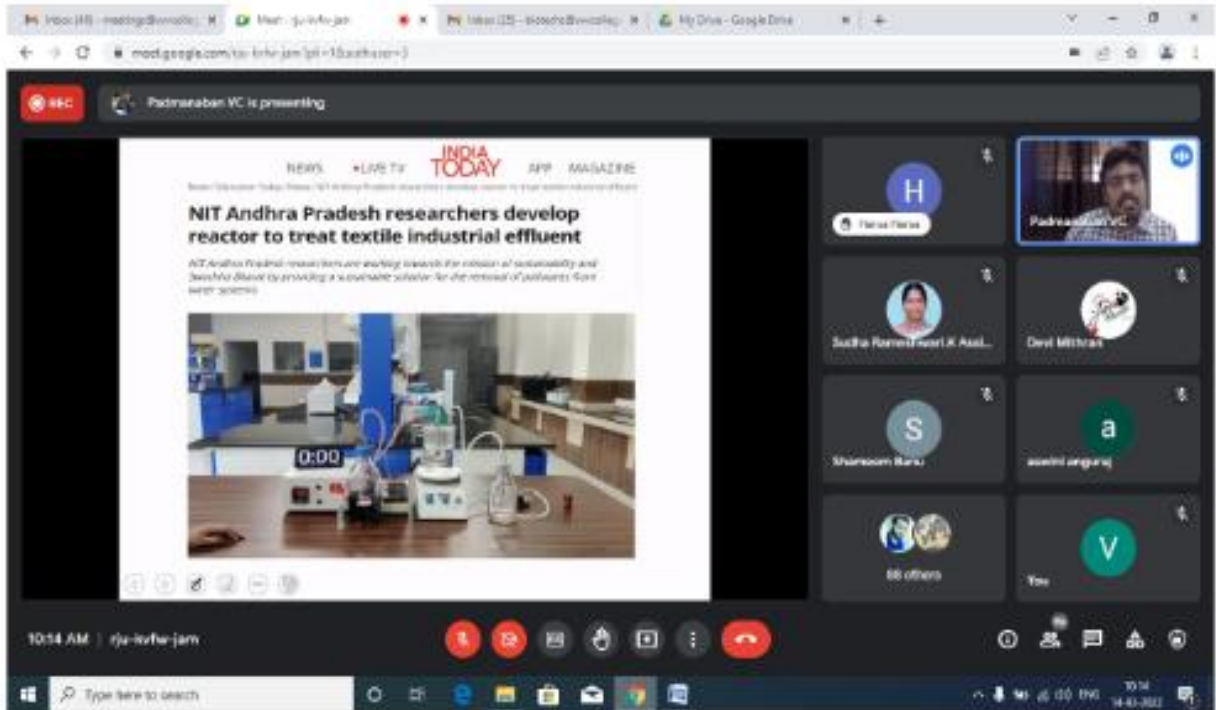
Inbox (48) - meetings@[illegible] | Meet - rju-ivfw-jam | Inbox (25) - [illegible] | My Drive - Google Drive

meet.google.com/rju-ivfw-jam?pli=1&authuser=3

REC

Padmanaban VC is presenting

NEWS •LIVE TV INDIA TODAY APP MAGAZINE

NIT Andhra Pradesh researchers develop reactor to treat textile industrial effluent

NIT Andhra Pradesh researchers are working towards the mission of sustainability and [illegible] by providing a sustainable solution for the removal of pollutants from water systems.

0:00

H

Padmanaban VC

Sudha Rameshwari K Assi...

Devi Mithran

S

Shamsam Banu

a

aswini anguraj

68 others

V

You

10:14 AM | rju-ivfw-jam

Type here to search

ENG 10:14 14-03-2022